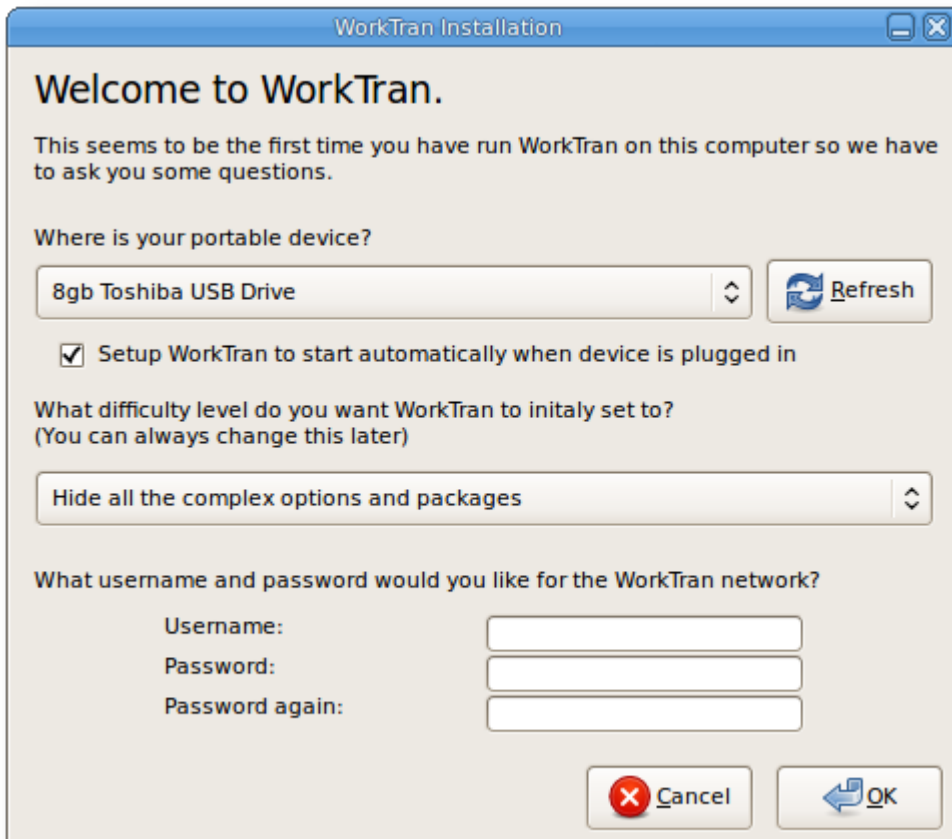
WorkTran Installation

Welcome to WorkTran.

This seems to be the first time you have run WorkTran on this computer so we have to ask you some questions.

Where is your portable device?

8gb Toshiba USB Drive

Refresh

☑ Setup WorkTran to start automatically when device is plugged in

What difficulty level do you want WorkTran to initaly set to?
(You can always change this later)

Hide all the complex options and packages

What username and password would you like for the WorkTran network?

Username:
Password:
Password again:

Cancel

OK